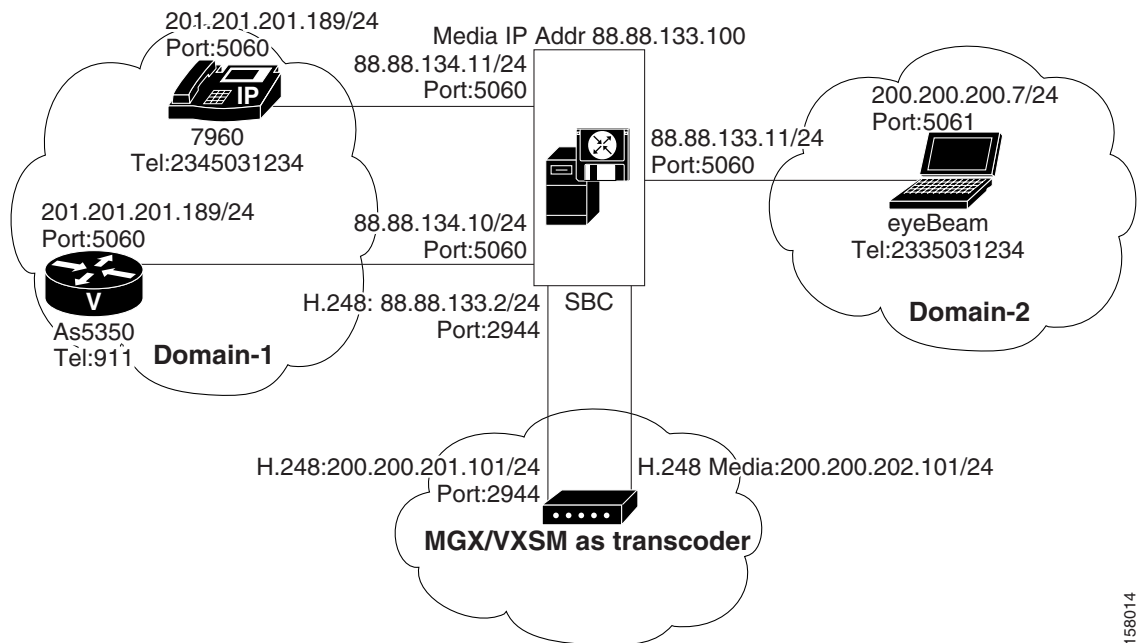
201.201.201.189/24
Port:5060

Media IP Addr 88.88.133.100

88.88.134.11/24
Port:5060

IP

7960
Tel:2345031234

200.200.200.7/24
Port:5061

88.88.133.11/24
Port:5060

201.201.201.189/24
Port:5060

88.88.134.10/24
Port:5060

eyeBeam
Tel:2335031234

V

H.248: 88.88.133.2/24
Port:2944

SBC

As5350
Tel:911

Domain-1

Domain-2

H.248:200.200.201.101/24
Port:2944

H.248 Media:200.200.202.101/24

MGX/VXSM as transcoder

158014